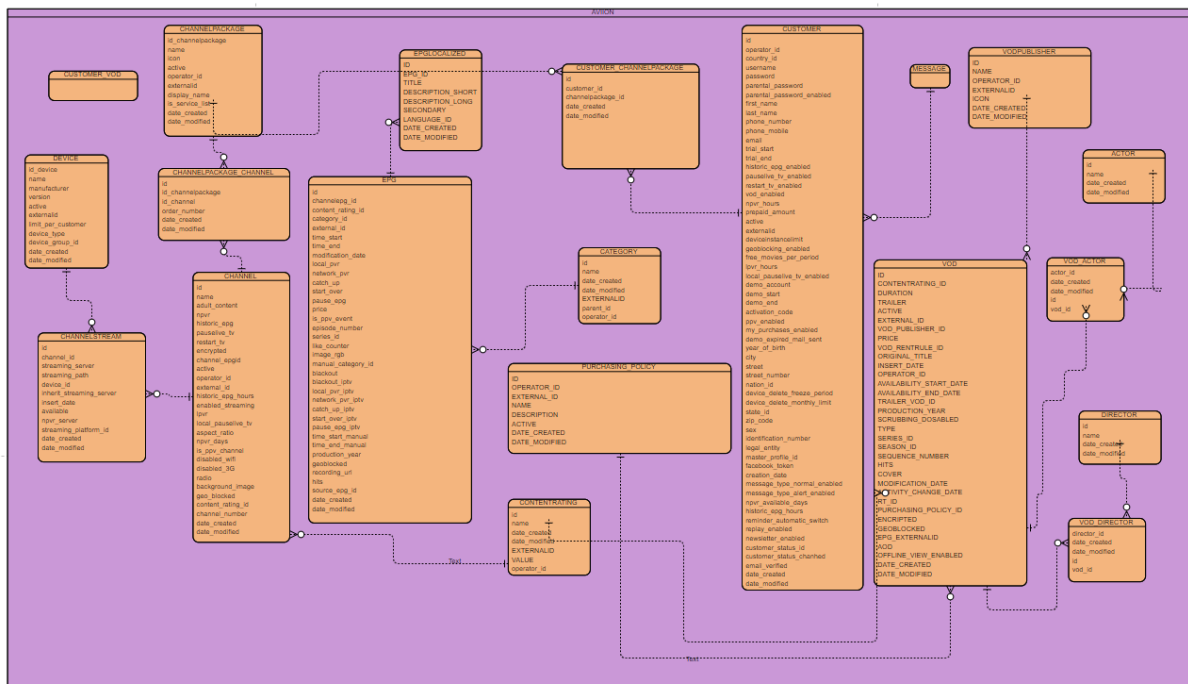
AVION

CHANNELPACKAGE
id_channelpackage
name
icon
active
operator_id
externalid
display_name
is_service_list
date_created
date_modified

CUSTOMER_VOD

EPGLOCALIZED
ID
EPG_ID
TITLE
DESCRIPTION_SHORT
DESCRIPTION_LONG
SECONDARY
LANGUAGE_ID
DATE_CREATED
DATE_MODIFIED

CUSTOMER_CHANNELPACKAGE
id
customer_id
channelpackage_id
date_created
date_modified

CUSTOMER
id
operator_id
country_id
username
password
parental_password
parental_password_enabled
first_name
last_name
phone_number
phone_mobile
email
trial_start
trial_end
historic_epg_enabled
pauselive_tv_enabled
restart_tv_enabled
vod_enabled
npvr_hours
prepaid_amount
active
externalid
deviceinstancelimit
geoblocking_enabled
free_movies_per_period
ippvr_hours
local_pauselive_tv_enabled
demo_account
demo_start
demo_end
activation_code
ppv_enabled
my_purchases_enabled
demo_expired_mail_sent
year_of_birth
city
street
street_number
nation_id
device_delete_freeze_period
device_delete_monthly_limit
state_id
zip_code
sex
identification_number
legal_entity
master_profile_id
facebook_token
creation_date
message_type_normal_enabled
message_type_alert_enabled
npvr_available_days
historic_epg_hours
reminder_automatic_switch
replay_enabled
newsletter_enabled
customer_status_id
customer_status_chanhed
email_verified
date_created
date_modified

MESSAGE

VODPUBLISHER
ID
NAME
OPERATOR_ID
EXTERNALID
ICON
DATE_CREATED
DATE_MODIFIED

DEVICE
id_device
name
manufacturer
version
active
externalid
limit_per_customer
device_type
device_group_id
date_created
date_modified

CHANNELPACKAGE_CHANNEL
id
id_channelpackage
id_channel
order_number
date_created
date_modified

EPG
id
channelepg_id
content_rating_id
category_id
external_id
time_start
time_end
modification_date
local_pvr
network_pvr
catch_up
start_over
pause_epg
price
is_ppv_event
episode_number
series_id
like_counter
image_rgb
manual_category_id
blackout
blackout_iptv
local_pvr_iptv
network_pvr_iptv
catch_up_iptv
start_over_iptv
pause_epg_iptv
time_start_manual
time_end_manual
production_year
geoblocked
recording_url
hits
source_epg_id
date_created
date_modified

ACTOR
id
name
date_created
date_modified

CATEGORY
id
name
date_created
date_modified
EXTERNALID
parent_id
operator_id

CHANNEL
id
name
adult_content
npvr
historic_epg
pauselive_tv
restart_tv
encrypted
channel_epgid
active
operator_id
external_id
historic_epg_hours
enabled_streaming
ipvr
local_pauselive_tv
aspect_ratio
npvr_days
is_ppv_channel
disabled_wifi
disabled_3G
radio
background_image
geo_blocked
content_rating_id
channel_number
date_created
date_modified

CHANNELSTREAM
id
channel_id
streaming_server
streaming_path
device_id
inherit_streaming_server
insert_date
available
npvr_server
streaming_platform_id
date_created
date_modified

VOD
ID
CONTENTRATING_ID
DURATION
TRAILER
ACTIVE
EXTERNAL_ID
VOD_PUBLISHER_ID
PRICE
VOD_RENTRULE_ID
ORIGINAL_TITLE
INSERT_DATE
OPERATOR_ID
AVAILABILITY_START_DATE
AVAILABILITY_END_DATE
TRAILER_VOD_ID
PRODUCTION_YEAR
SCRUBBING_DOSABLED
TYPE
SERIES_ID
SEASON_ID
SEQUENCE_NUMBER
HITS
COVER
MODIFICATION_DATE
ACTIVITY_CHANGE_DATE
ART_ID
PURCHASING_POLICY_ID
ENCRIPTED
GEOBLOCKED
EPG_EXTERNALID
AOD
OFFLINE_VIEW_ENABLED
DATE_CREATED
DATE_MODIFIED

VOD_ACTOR
actor_id
date_created
date_modified
id
vod_id

PURCHASING_POLICY
ID
OPERATOR_ID
EXTERNAL_ID
NAME
DESCRIPTION
ACTIVE
DATE_CREATED
DATE_MODIFIED

DIRECTOR
id
name
date_created
date_modified

CONTENTRATING
id
name
date_created
date_modified
EXTERNALID
VALUE
operator_id

VOD_DIRECTOR
director_id
date_created
date_modified
id
vod_id

Text

Text